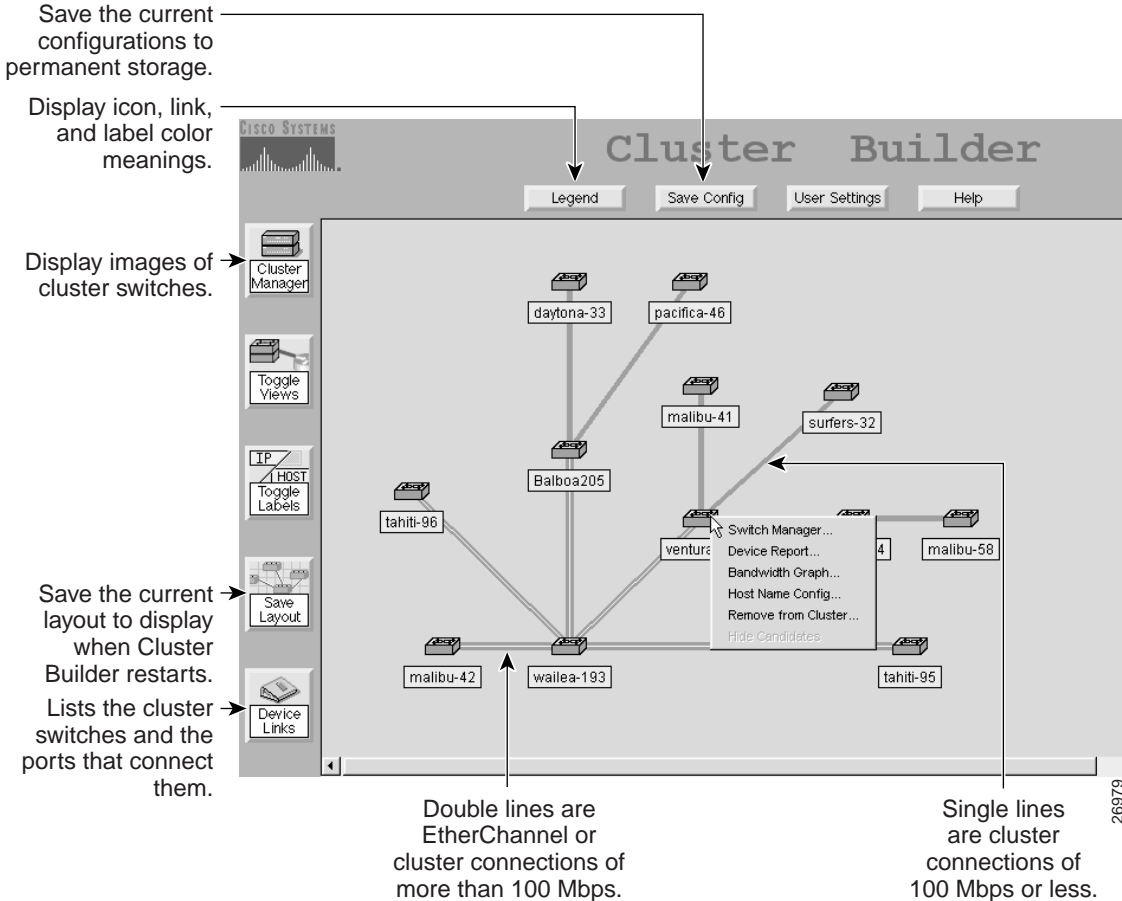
Save the current configurations to permanent storage.

Display icon, link, and label color meanings.

Cisco Systems

Cluster Builder

Legend

Save Config

User Settings

Help

Display images of cluster switches.

Cluster Manager

daytona-33

pacifica-46

Toggle Views

malibu-41

surfers-32

IP

HOST

Toggle Labels

Balboa205

tahiti-96

ventura

4

malibu-58

Switch Manager...

Device Report...

Bandwidth Graph...

Host Name Config...

Remove from Cluster...

Hide Candidates

Save the current layout to display when Cluster Builder restarts.

Save Layout

malibu-42

wailea-193

tahiti-95

Lists the cluster switches and the ports that connect them.

Device Links

Double lines are EtherChannel or cluster connections of more than 100 Mbps.

Single lines are cluster connections of 100 Mbps or less.

26979